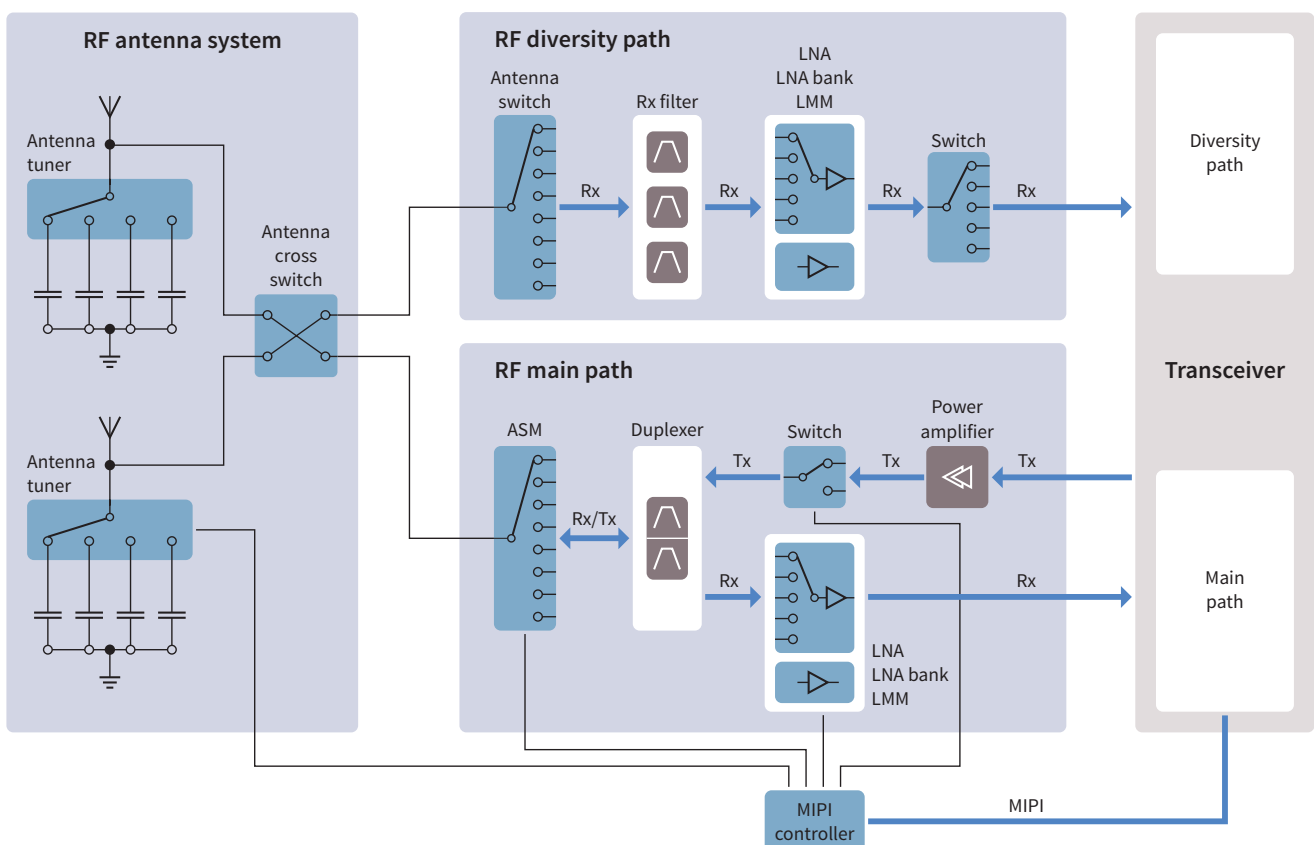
RF antenna system

Antenna tuner

Antenna cross switch

Antenna tuner

RF diversity path

Antenna switch

Rx

Rx filter

Rx

LNA
LNA bank
LMM

Rx

Switch

Rx

Diversity path

Transceiver

RF main path

ASM

Rx/Tx

Duplexer

Tx

Switch

Tx

Power amplifier

Tx

Rx

Rx

LNA
LNA bank
LMM

Main path

MIPI controller

MIPI